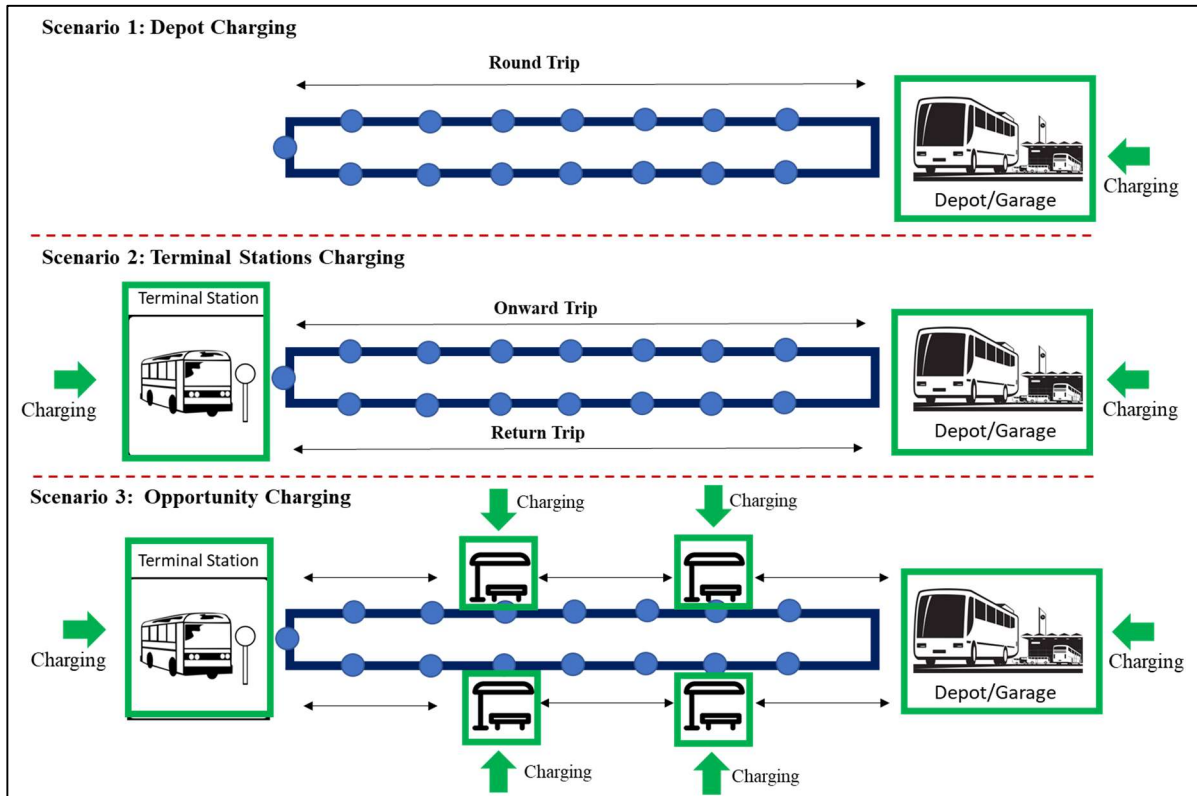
Scenario 1: Depot Charging

Round Trip

Depot/Garage

Charging

Scenario 2: Terminal Stations Charging

Terminal Station

Charging

Onward Trip

Return Trip

Depot/Garage

Charging

Scenario 3: Opportunity Charging

Charging

Charging

Terminal Station

Charging

Depot/Garage

Charging

Charging

Charging